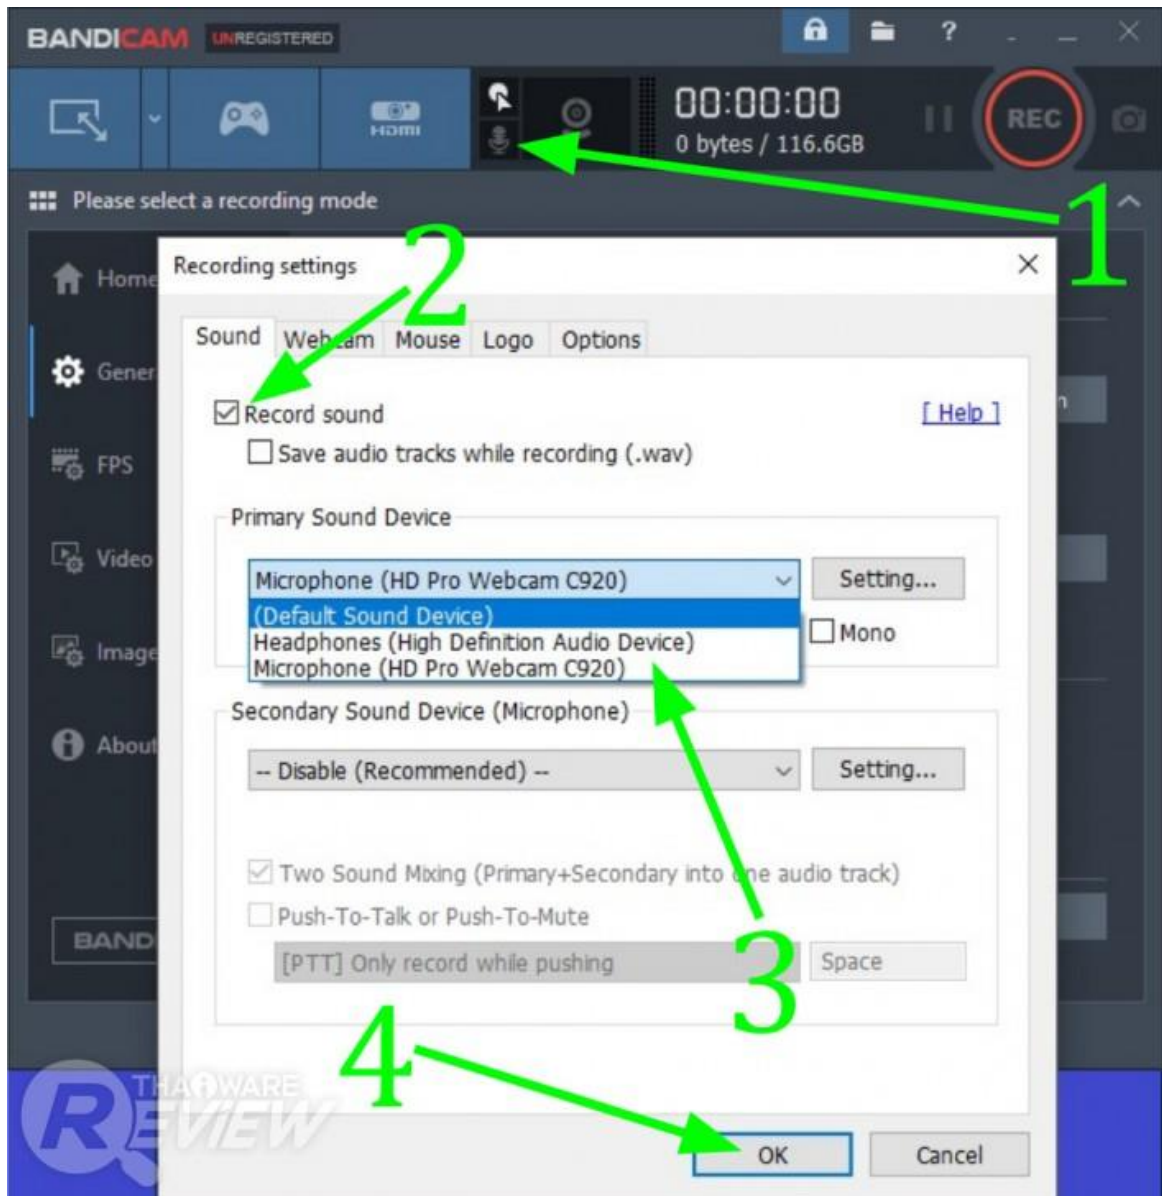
BANDICAM UNREGISTERED

HDMI

00:00:00
0 bytes / 116.6GB

REC

Please select a recording mode

Home
Gener
FPS
Video
Image
About
BAND

1

Recording settings

2

Sound | Webcam | Mouse | Logo | Options

Record sound
Save audio tracks while recording (.wav)

[ Help ]

Primary Sound Device

Microphone (HD Pro Webcam C920)
(Default Sound Device)
Headphones (High Definition Audio Device)
Microphone (HD Pro Webcam C920)

Setting...

Mono

Secondary Sound Device (Microphone)

-- Disable (Recommended) --

Setting...

Two Sound Mixing (Primary+Secondary into one audio track)
Push-To-Talk or Push-To-Mute
[PTT] Only record while pushing
Space

3

4

OK
Cancel

THAIWARE REVIEW